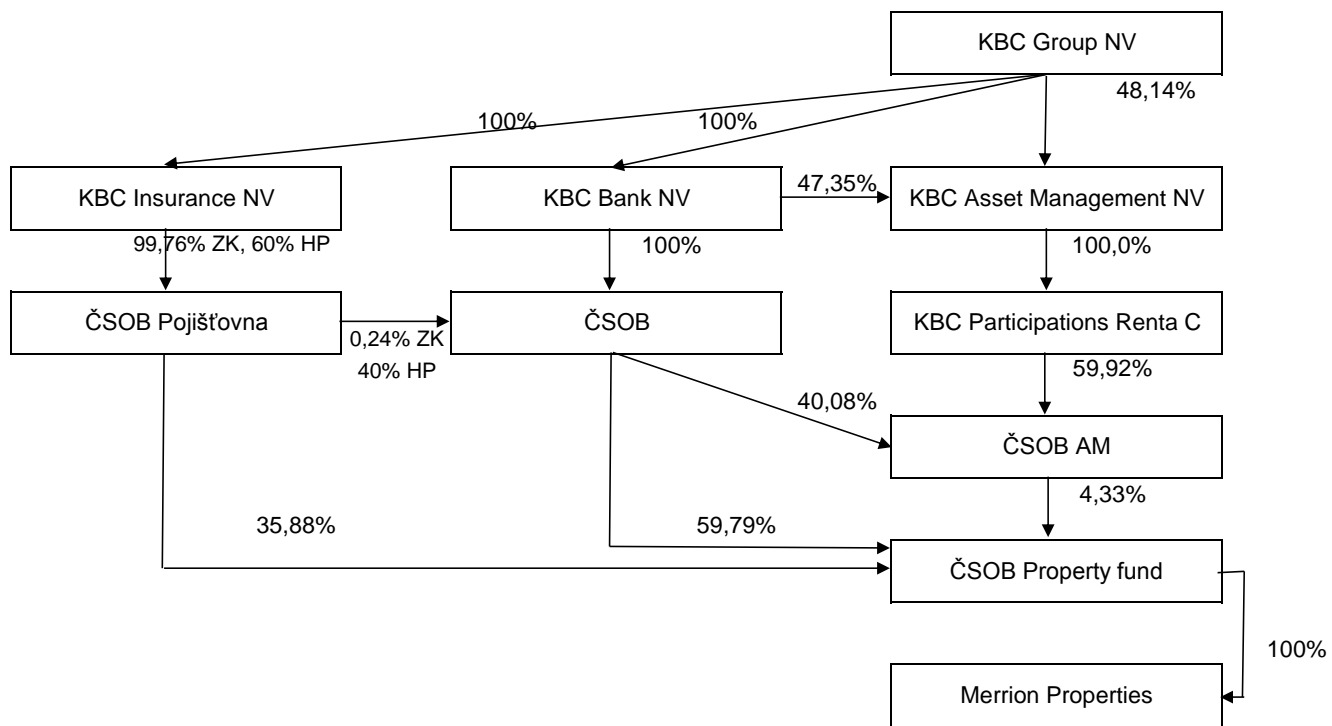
KBC Group NV

48,14%

100%

100%

KBC Insurance NV

KBC Bank NV

47,35%

KBC Asset Management NV

99,76% ZK, 60% HP

100%

100,0%

ČSOB Pojišťovna

0,24% ZK

40% HP

ČSOB

KBC Participations Renta C

59,92%

40,08%

ČSOB AM

4,33%

35,88%

59,79%

ČSOB Property fund

100%

Merrion Properties